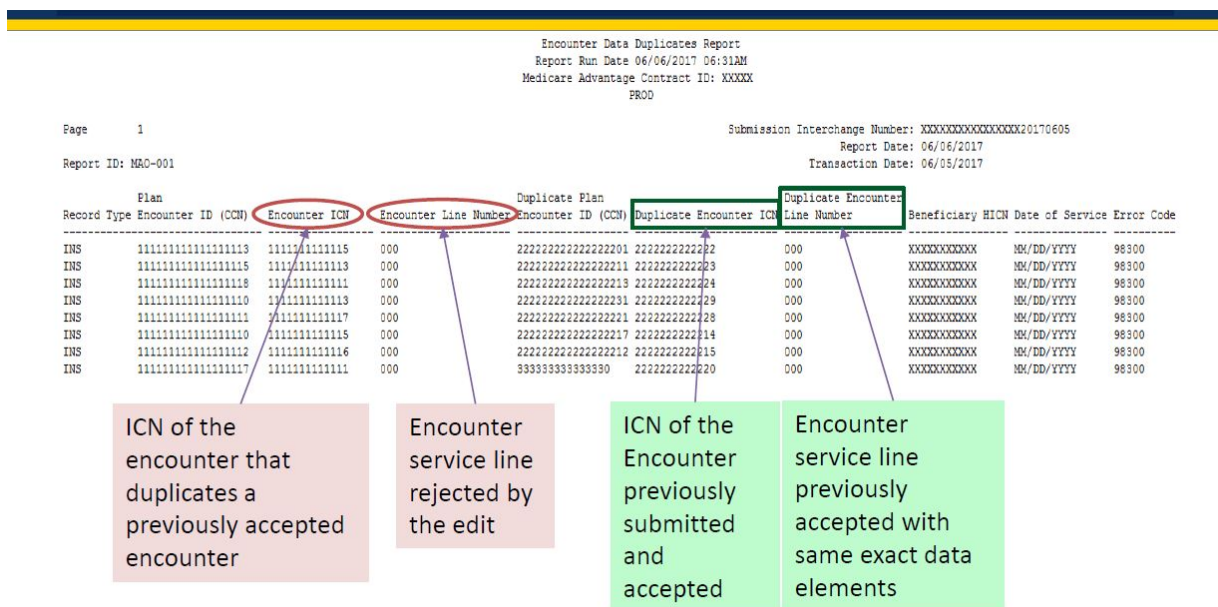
Encounter Data Duplicates Report
Report Run Date 06/06/2017 06:31AM
Medicare Advantage Contract ID: XXXXX
PROD

Page 1

Submission Interchange Number: XXXXXXXXXXXXXXXX20170605
Report Date: 06/06/2017
Transaction Date: 06/05/2017

Report ID: MAO-001

| Record Type | Plan Encounter ID (CCN) | Encounter ICN | Encounter Line Number | Duplicate Plan Encounter ID (CCN) | Duplicate Encounter ICN | Duplicate Encounter Line Number | Beneficiary HICN | Date of Service | Error Code |
|---|---|---|---|---|---|---|---|---|---|
| INS | 1111111111111113 | 111111111115 | 000 | 2222222222222201 | 222222222222 | 000 | XXXXXXXXXXX | MM/DD/YYYY | 98300 |
| INS | 1111111111111115 | 111111111113 | 000 | 2222222222222211 | 222222222223 | 000 | XXXXXXXXXXX | MM/DD/YYYY | 98300 |
| INS | 1111111111111118 | 111111111111 | 000 | 2222222222222213 | 222222222224 | 000 | XXXXXXXXXXX | MM/DD/YYYY | 98300 |
| INS | 1111111111111110 | 111111111113 | 000 | 2222222222222231 | 222222222229 | 000 | XXXXXXXXXXX | MM/DD/YYYY | 98300 |
| INS | 1111111111111111 | 111111111117 | 000 | 2222222222222221 | 222222222228 | 000 | XXXXXXXXXXX | MM/DD/YYYY | 98300 |
| INS | 1111111111111110 | 111111111115 | 000 | 2222222222222217 | 222222222214 | 000 | XXXXXXXXXXX | MM/DD/YYYY | 98300 |
| INS | 1111111111111112 | 111111111116 | 000 | 2222222222222212 | 222222222215 | 000 | XXXXXXXXXXX | MM/DD/YYYY | 98300 |
| INS | 1111111111111117 | 111111111111 | 000 | 333333333333330 | 222222222220 | 000 | XXXXXXXXXXX | MM/DD/YYYY | 98300 |

ICN of the encounter that duplicates a previously accepted encounter

Encounter service line rejected by the edit

ICN of the Encounter previously submitted and accepted

Encounter service line previously accepted with same exact data elements